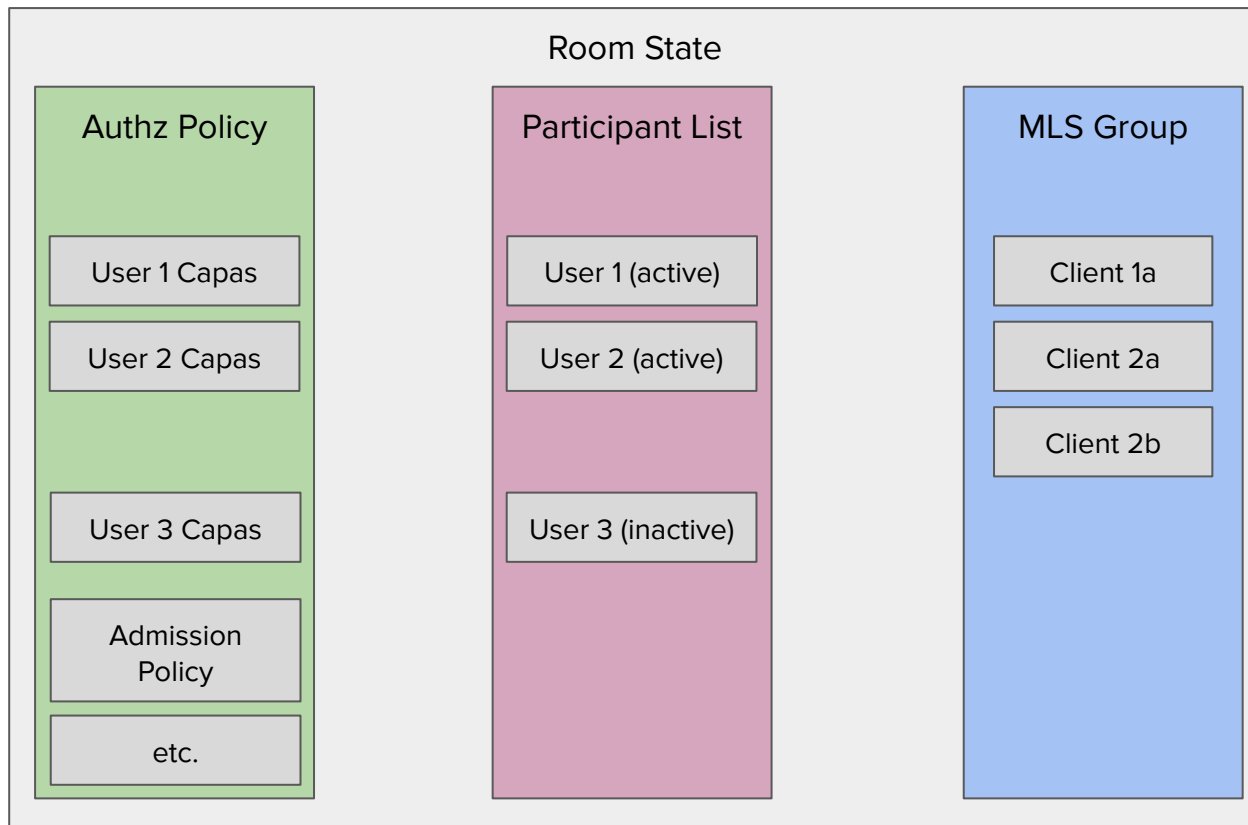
Room State

Authz Policy

User 1 Capas

User 2 Capas

User 3 Capas

Admission Policy

etc.

Participant List

User 1 (active)

User 2 (active)

User 3 (inactive)

MLS Group

Client 1a

Client 2a

Client 2b